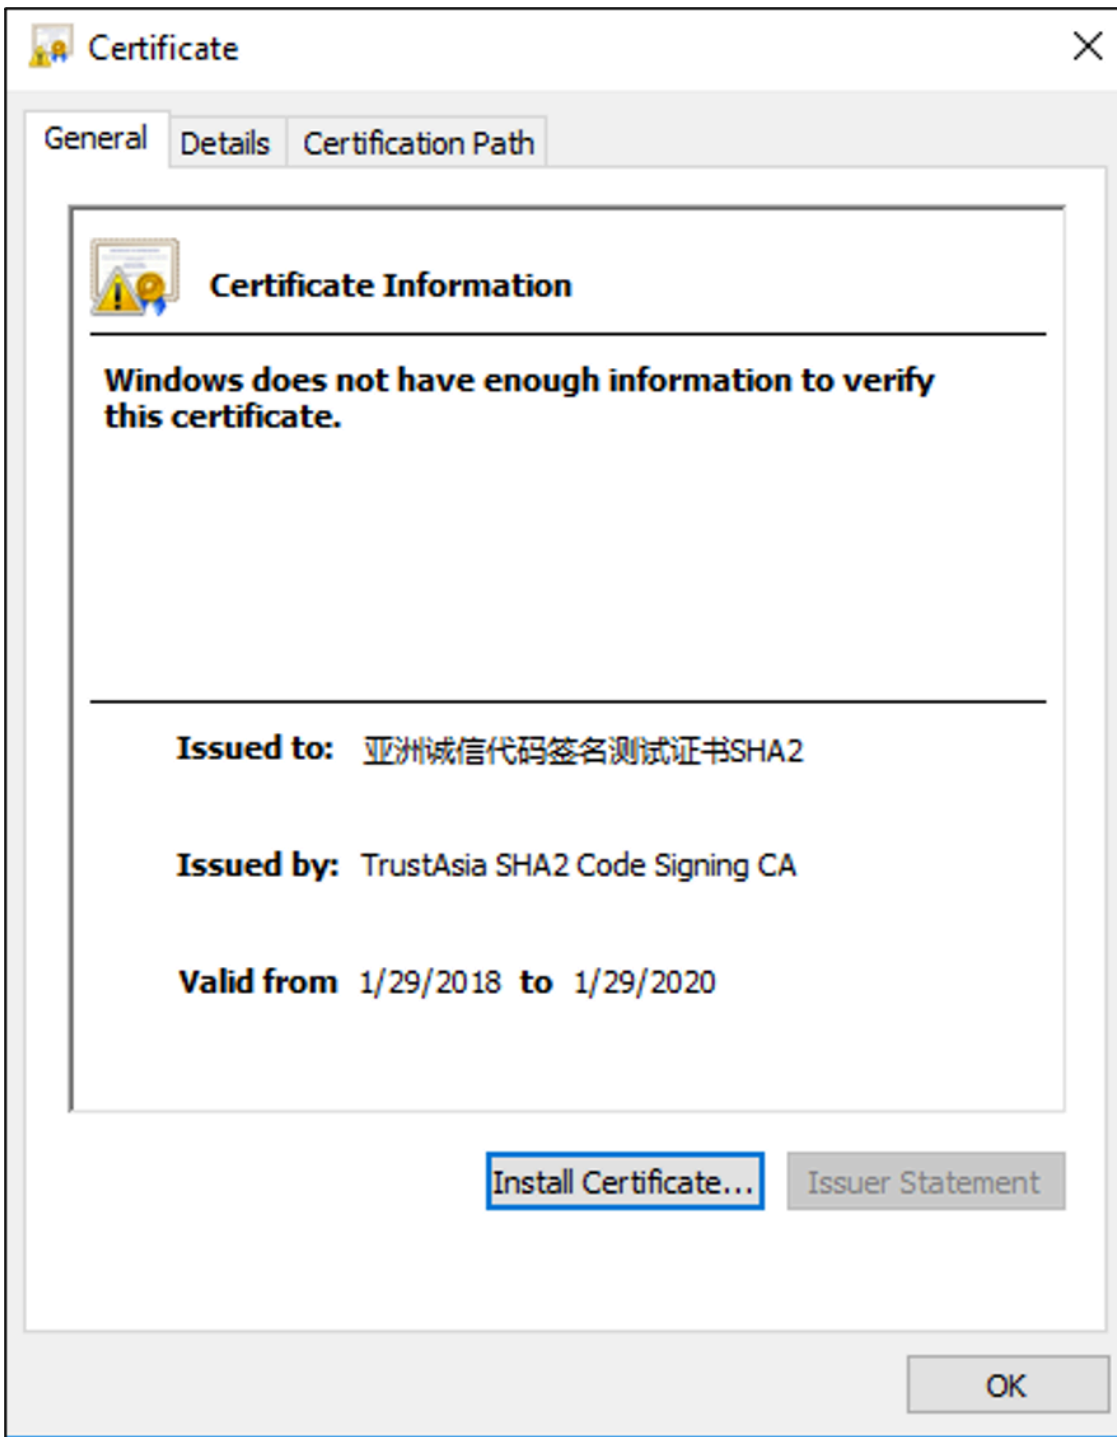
Certificate

General | Details | Certification Path

Certificate Information

Windows does not have enough information to verify this certificate.

Issued to: 亚洲诚信代码签名测试证书SHA2

Issued by: TrustAsia SHA2 Code Signing CA

Valid from 1/29/2018 to 1/29/2020

Install Certificate... Issuer Statement

OK